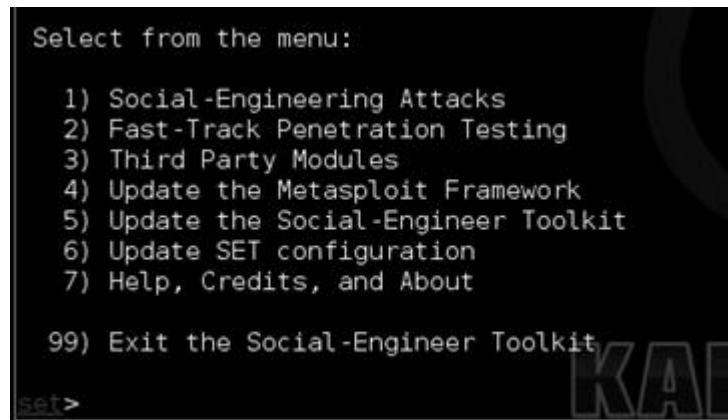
Select from the menu:

1) Social-Engineering Attacks
2) Fast-Track Penetration Testing
3) Third Party Modules
4) Update the Metasploit Framework
5) Update the Social-Engineer Toolkit
6) Update SET configuration
7) Help, Credits, and About

99) Exit the Social-Engineer Toolkit

set>